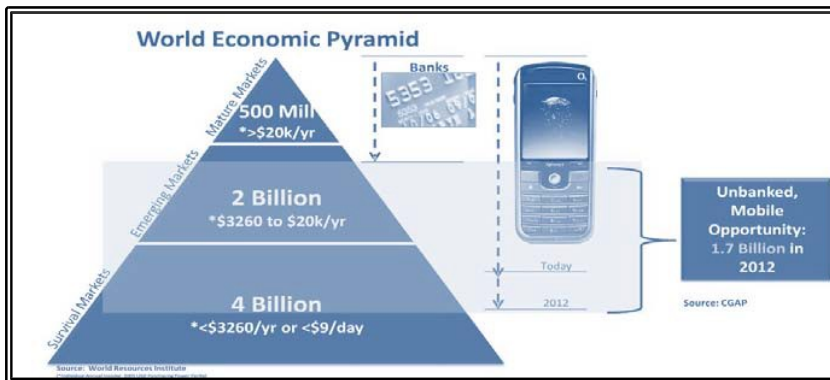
World Economic Pyramid

Mature Markets

500 Mill
*>$20k/yr

Emerging Markets

2 Billion
*$3260 to $20k/yr

Survival Markets

4 Billion
*<$3260/yr or <$9/day

Source: World Resources Institute
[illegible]

Banks

5353

Today

2012

Unbanked, Mobile Opportunity: 1.7 Billion in 2012

Source: CGAP